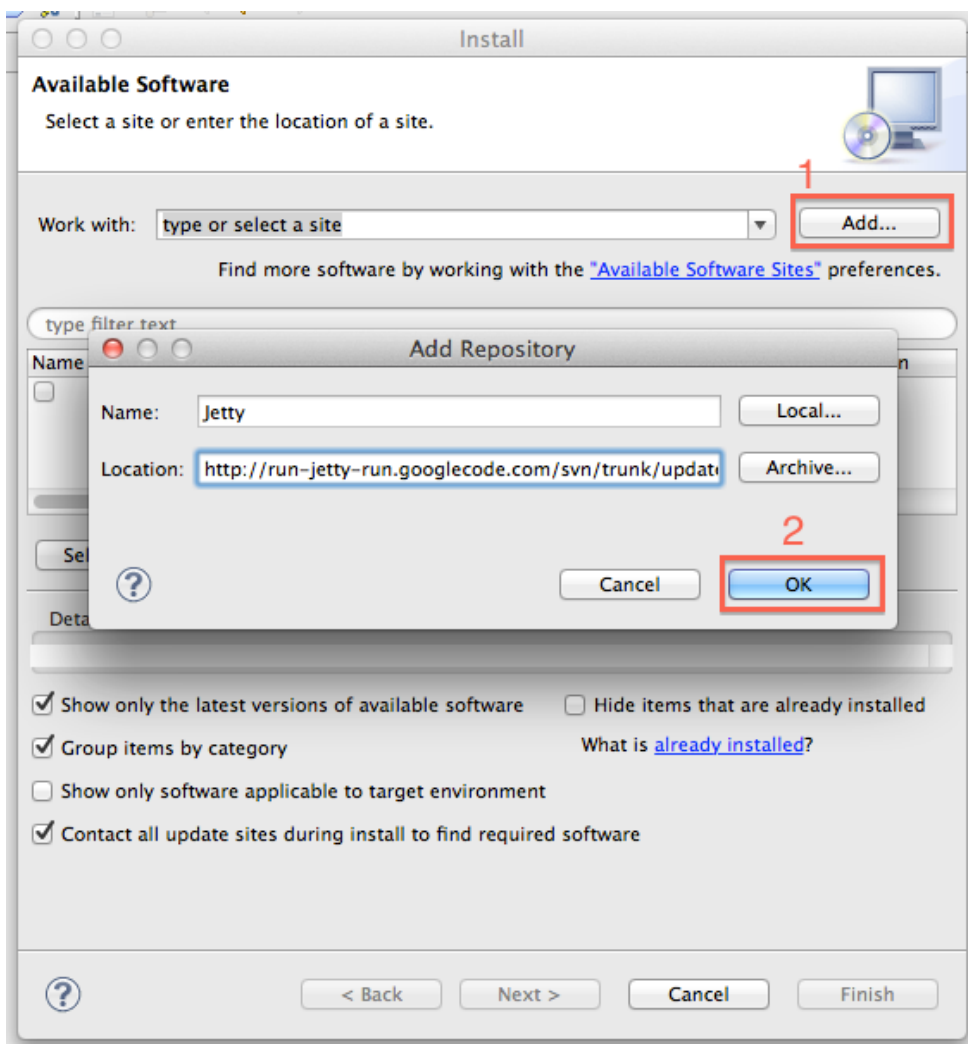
Install

Available Software

Select a site or enter the location of a site.

1

Work with: type or select a site

Add...

Find more software by working with the "Available Software Sites" preferences.

type filter text

Name

n

Sel

Deta

Add Repository

Name: Jetty

Local...

Location: http://run-jetty-run.googlecode.com/svn/trunk/updat

Archive...

2

?

Cancel

OK

Show only the latest versions of available software

Hide items that are already installed

Group items by category

What is already installed?

Show only software applicable to target environment

Contact all update sites during install to find required software

?

< Back

Next >

Cancel

Finish